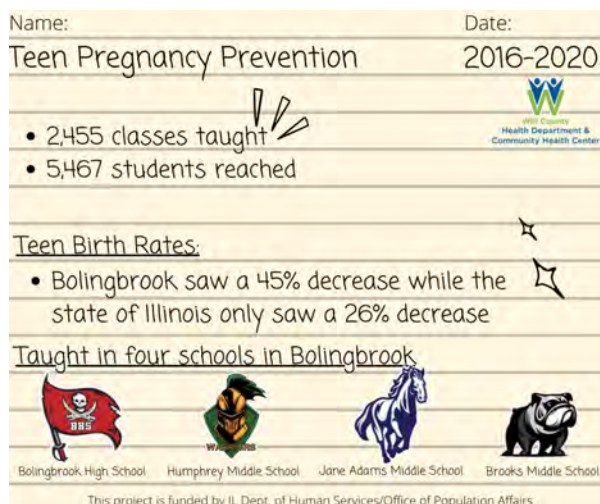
Name:

Date:

Teen Pregnancy Prevention

2016-2020

Will County Health Department & Community Health Center

• 2,455 classes taught

• 5,467 students reached

Teen Birth Rates:

• Bolingbrook saw a 45% decrease while the state of Illinois only saw a 26% decrease

Taught in four schools in Bolingbrook

BHS

WARRIORS

Bolingbrook High School

Humphrey Middle School

Jane Adams Middle School

Brooks Middle School

This project is funded by IL Dept. of Human Services/Office of Population Affairs